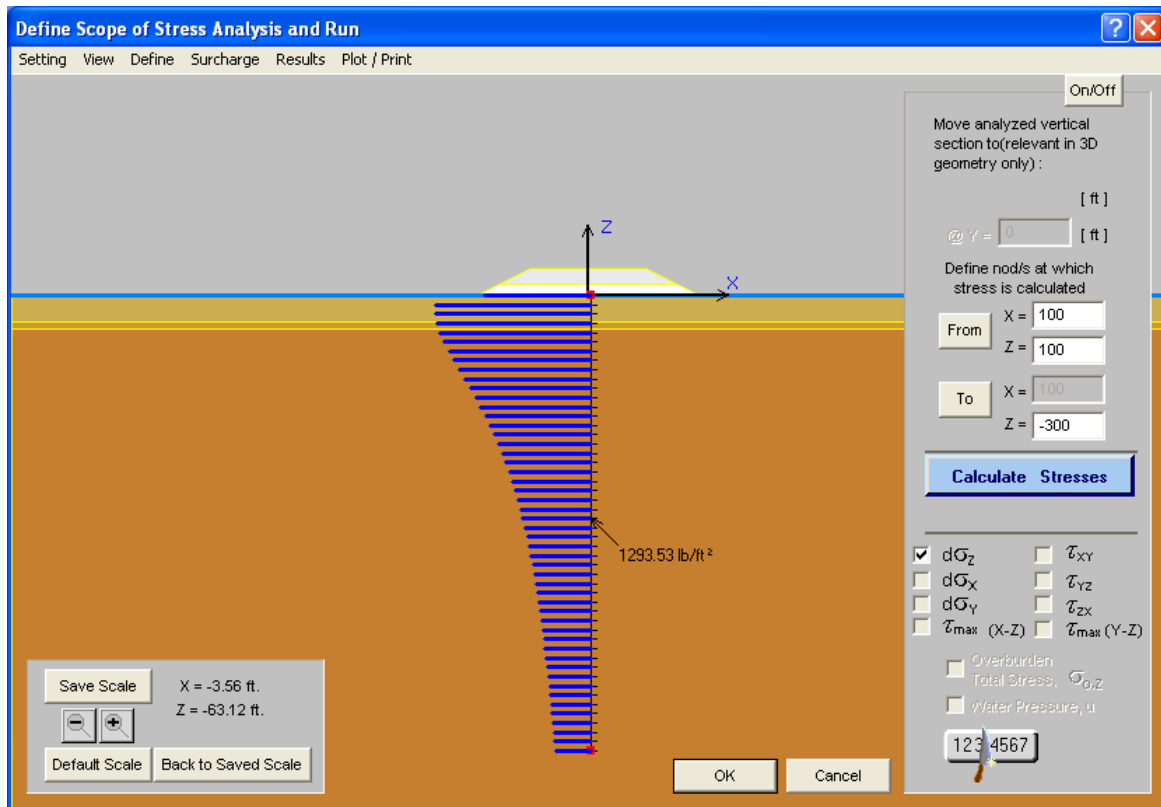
Define Scope of Stress Analysis and Run

Setting View Define Surcharge Results Plot / Print

On/Off

Move analyzed vertical section to(relevant in 3D geometry only) :

[ ft ]

@ Y = 0 [ ft ]

Define nod/s at which stress is calculated

From X = 100
Z = 100

To X = 100
Z = -300

Calculate Stresses

Z

X

1293.53 lb/ft²

$d\sigma_Z$ $\tau_{XY}$
$d\sigma_X$ $\tau_{YZ}$
$d\sigma_Y$ $\tau_{ZX}$
$\tau_{max}$ (X-Z) $\tau_{max}$ (Y-Z)

Overburden Total Stress, $\sigma_{o,Z}$

Water Pressure, u

12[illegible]4567

Save Scale X = -3.56 ft.
Z = -63.12 ft.

Default Scale Back to Saved Scale

OK Cancel